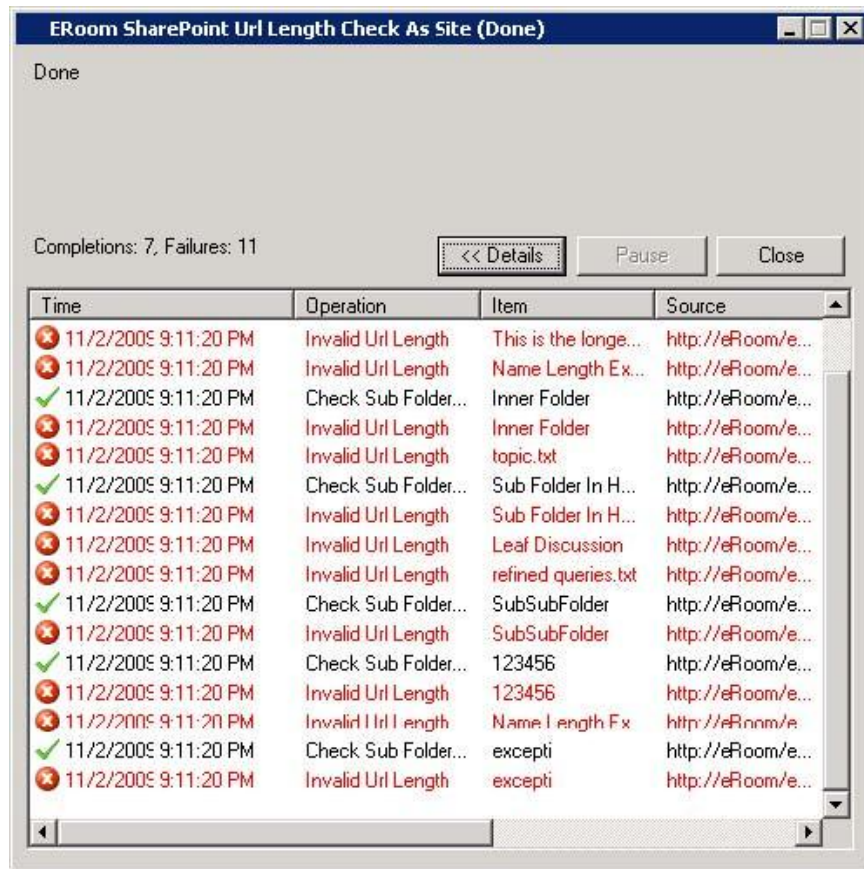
ERoom SharePoint Url Length Check As Site (Done)

Done

Completions: 7, Failures: 11

<< Details | Pause | Close

| Time | Operation | Item | Source |
|---|---|---|---|
| 11/2/2009 9:11:20 PM | Invalid Url Length | This is the longe... | http://eRoom/e... |
| 11/2/2009 9:11:20 PM | Invalid Url Length | Name Length Ex... | http://eRoom/e... |
| 11/2/2009 9:11:20 PM | Check Sub Folder... | Inner Folder | http://eRoom/e... |
| 11/2/2009 9:11:20 PM | Invalid Url Length | Inner Folder | http://eRoom/e... |
| 11/2/2009 9:11:20 PM | Invalid Url Length | topic.txt | http://eRoom/e... |
| 11/2/2009 9:11:20 PM | Check Sub Folder... | Sub Folder In H... | http://eRoom/e... |
| 11/2/2009 9:11:20 PM | Invalid Url Length | Sub Folder In H... | http://eRoom/e... |
| 11/2/2009 9:11:20 PM | Invalid Url Length | Leaf Discussion | http://eRoom/e... |
| 11/2/2009 9:11:20 PM | Invalid Url Length | refined queries.txt | http://eRoom/e... |
| 11/2/2009 9:11:20 PM | Check Sub Folder... | SubSubFolder | http://eRoom/e... |
| 11/2/2009 9:11:20 PM | Invalid Url Length | SubSubFolder | http://eRoom/e... |
| 11/2/2009 9:11:20 PM | Check Sub Folder... | 123456 | http://eRoom/e... |
| 11/2/2009 9:11:20 PM | Invalid Url Length | 123456 | http://eRoom/e... |
| 11/2/2009 9:11:20 PM | Invalid Url Length | Name Length Ex... | http://eRoom/e... |
| 11/2/2009 9:11:20 PM | Check Sub Folder... | excepti | http://eRoom/e... |
| 11/2/2009 9:11:20 PM | Invalid Url Length | excepti | http://eRoom/e... |